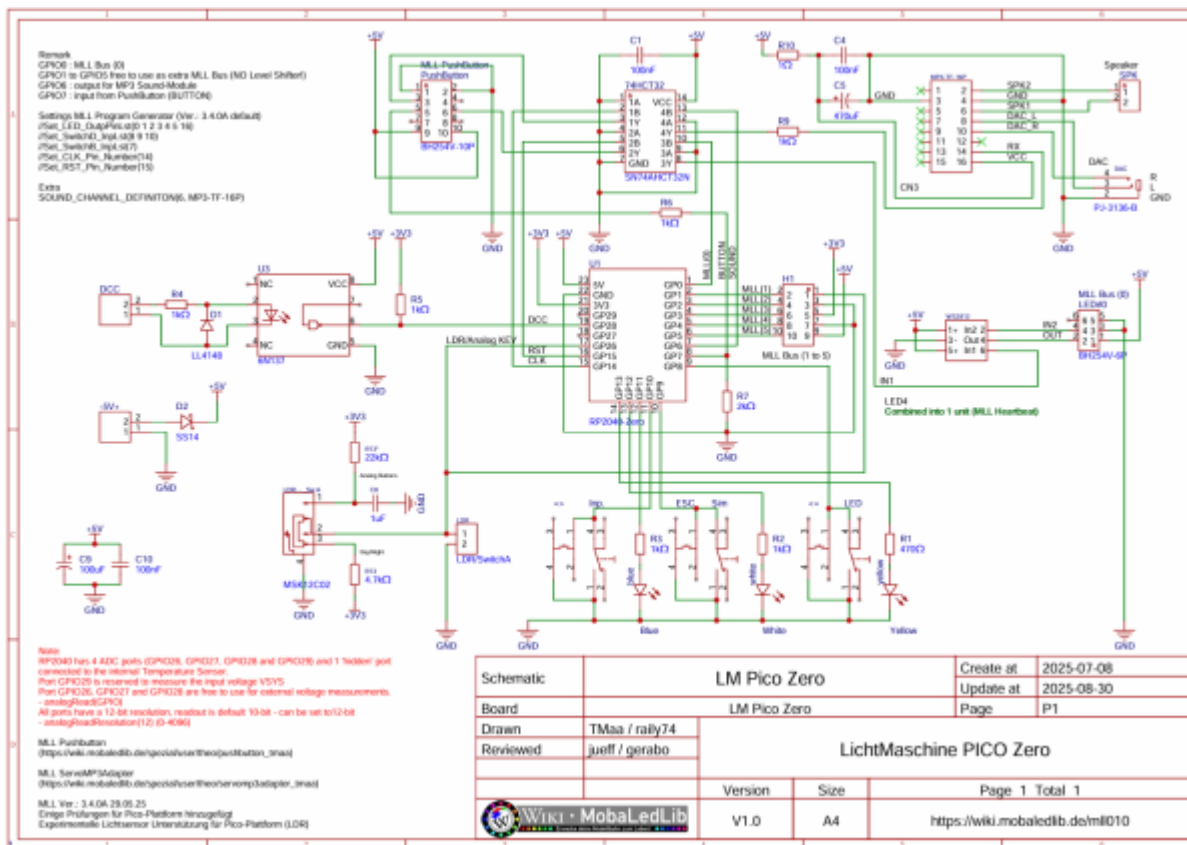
Remark
GPIO0 : MLL Bus (0)
GPIO1 to GPIO5 free to use as extra MLL Bus (NO Level Shifter)
GPIO6 : output for MP3 Sound-Module
GPIO7 : input from PushButton (BUTTON)

Settings MLL Program Generator (Ver.: 3.4.0A default)
//Set_LED_OutpPinLst(0 1 2 3 4 5 16)
//Set_SwitchD_InpLst(8 9 10)
//Set_SwitchB_InpLst(7)
//Set_CLK_Pin_Number(14)
//Set_RST_Pin_Number(15)

Extra
SOUND_CHANNEL_DEFINITON(6, MP3-TF-16P)

+5V
MLL-PushButton
PushButton
BH254V-10P
C1
100nF
+5V
74HCT32
1A 1B 1Y 2A 2B 2Y GND VCC 4B 4A 4Y 3B 3A 3Y
SN74AHCT32N
+5V
R10
1kΩ
C4
100nF
C5
470uF
GND
R9
1kΩ
SPK2 GND SPK1 DAC_L DAC_R
R8
VCC
CN3
Speaker
SPK
DAC
R
L
GND
PJ-3136-B
R6
1kΩ
GND
GND
GND
GND
DCC
R4
1kΩ
D1
LL4148
+5V
+3V3
U3
NC
VCC
NC
GND
6N137
R5
1kΩ
+3V3
+5V
U1
5V GND 3V3 GP29 GP28 GP27 GP26 GP15 GP14
GP0 GP1 GP2 GP3 GP4 GP5 GP6 GP7 GP8
DCC
LDR/Analog KEY
RST
CLK
MLL 0
BUTTON
SOUND
RP2040-Zero
GP13 GP12 GP11 GP10 GP9
H1
MLL (1) MLL (2) MLL (3) MLL (4) MLL (5)
MLL Bus (1 to 5)
+3V3
+5V
R7
2kΩ
GND
+5V
IN2
OUT
IN1
+5V
MLL Bus (0)
LED40
BH254V-6P
GND
LED4
Combined into 1 unit (MLL Heartbeat)
GND
+5V+
D2
SS14
+5V
GND
+3V3
22kΩ
Analog Buttons
1uF
MS822CD2
4.7kΩ
+3V3
GND
LDR
LDR/Switch A
GND
+5V
C9
10uF
C10
100nF
GND
Imp.
ESC
Sim
LED
R3
1kΩ
blue
R2
1kΩ
white
R1
470Ω
yellow
GND
Blue
White
Yellow
GND

Note:
RP2040 has 4 ADC ports (GPIO26, GPIO27, GPIO28 and GPIO29) and 1 'hidden' port connected to the internal Temperature Sensor.
Port GPIO29 is reserved to measure the input voltage VSYS
Port GPIO26, GPIO27 and GPIO28 are free to use for external voltage measurements.
- analogRead(GPIO)
All ports have a 12-bit resolution, readout is default 10-bit - can be set to 12-bit
- analogReadResolution(12) (0-4096)

MLL Pushbutton
(https://wiki.mobaledlib.de/gezeichnet/theo/pushbutton_tmaa)

MLL ServoMP3Adapter
(https://wiki.mobaledlib.de/gezeichnet/theo/servomp3adapter_tmaa)

MLL Ver.: 3.4.0A 29.05.25
Einige Prüfungen für Pico-Plattform hinzugefügt
Experimentelle Lichtsensor Unterstützung für Pico-Plattform (LDR)

| Schematic | LM Pico Zero | Create at | 2025-07-08 |
|---|---|---|---|
| | | Update at | 2025-08-30 |
| Board | LM Pico Zero | Page | P1 |
| Drawn | TMaa / raily74 | LichtMaschine PICO Zero | |
| Reviewed | jueff / gerabo | | |
| WIKI · MobaLedLib | Version | Size | Page 1 Total 1 |
| | V1.0 | A4 | https://wiki.mobaledlib.de/mll010 |